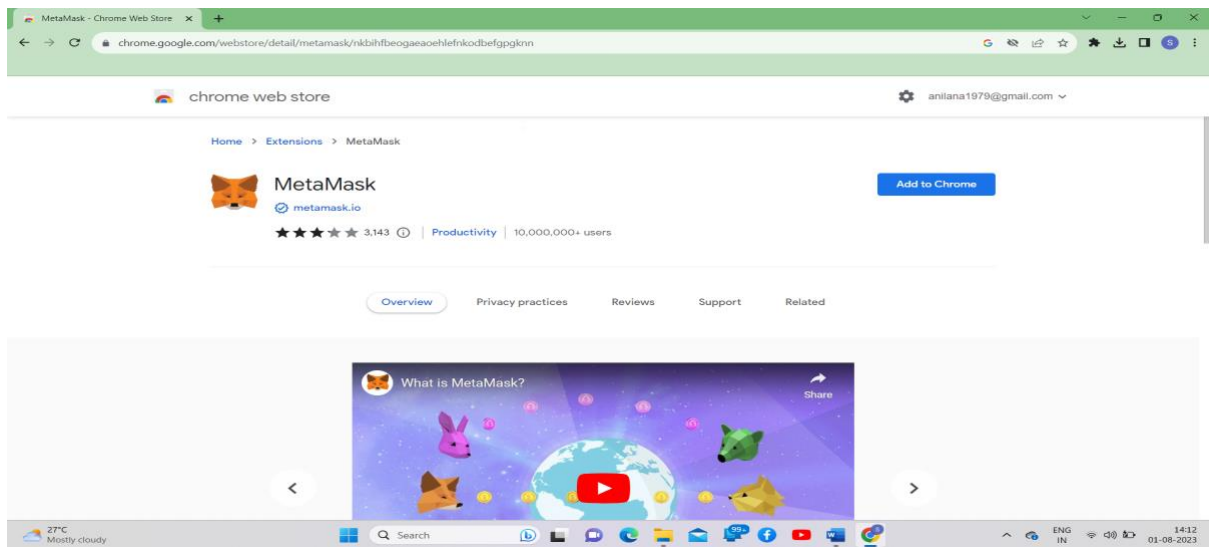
MetaMask - Chrome Web Store ×
+

chrome.google.com/webstore/detail/metamask/nkbihfbeogaeaoehlefnkodbefgpgknn

S

chrome web store

anilana1979@gmail.com

Home > Extensions > MetaMask

MetaMask

metamask.io

3,143 | Productivity | 10,000,000+ users

Add to Chrome

Overview Privacy practices Reviews Support Related

What is MetaMask?

Share

27°C
Mostly cloudy

Search

99+

ENG
IN

14:12
01-08-2023